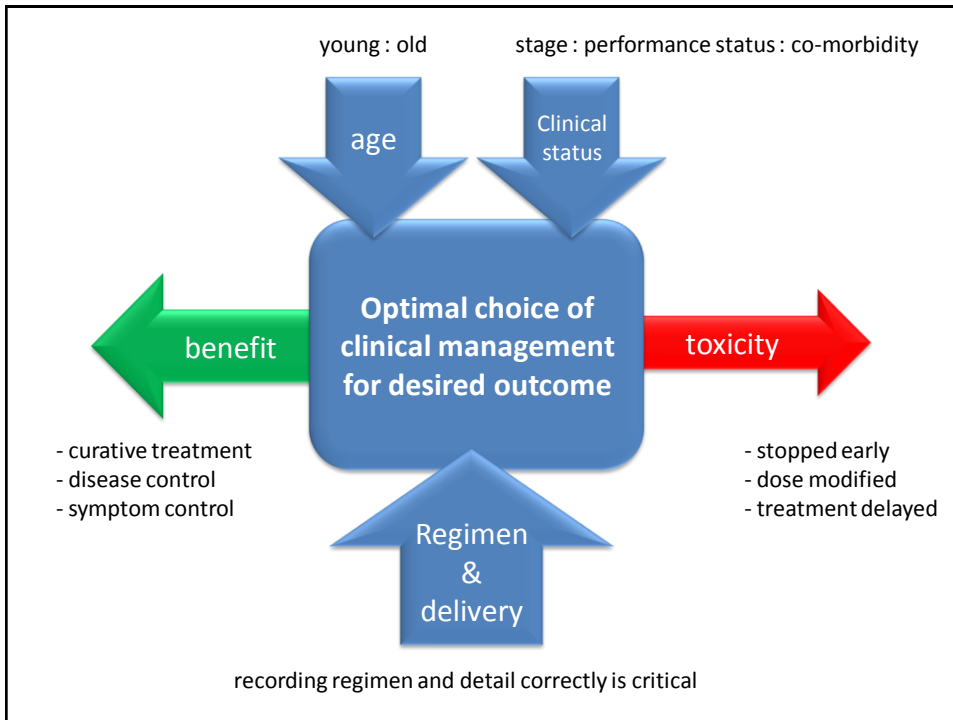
young : old

stage : performance status : co-morbidity

age

Clinical status

benefit

Optimal choice of clinical management for desired outcome

toxicity

- curative treatment
- disease control
- symptom control

- stopped early
- dose modified
- treatment delayed

Regimen & delivery

recording regimen and detail correctly is critical